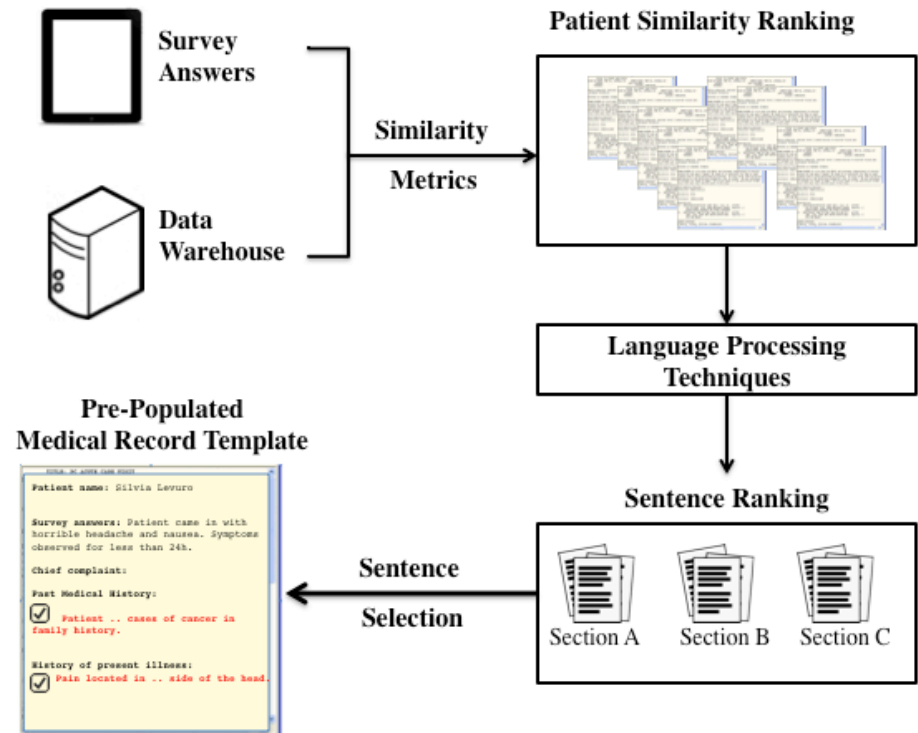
Survey Answers

Data Warehouse

Similarity Metrics

Patient Similarity Ranking

Language Processing Techniques

Sentence Ranking

Section A Section B Section C

Sentence Selection

Pre-Populated Medical Record Template

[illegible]

Patient name: Silvia Levuro

Survey answers: Patient came in with horrible headache and nausea. Symptoms observed for less than 24h.

Chief complaint:

Past Medical History:

Patient .. cases of cancer in family history.

History of present illness:

Pain located in .. side of the head.